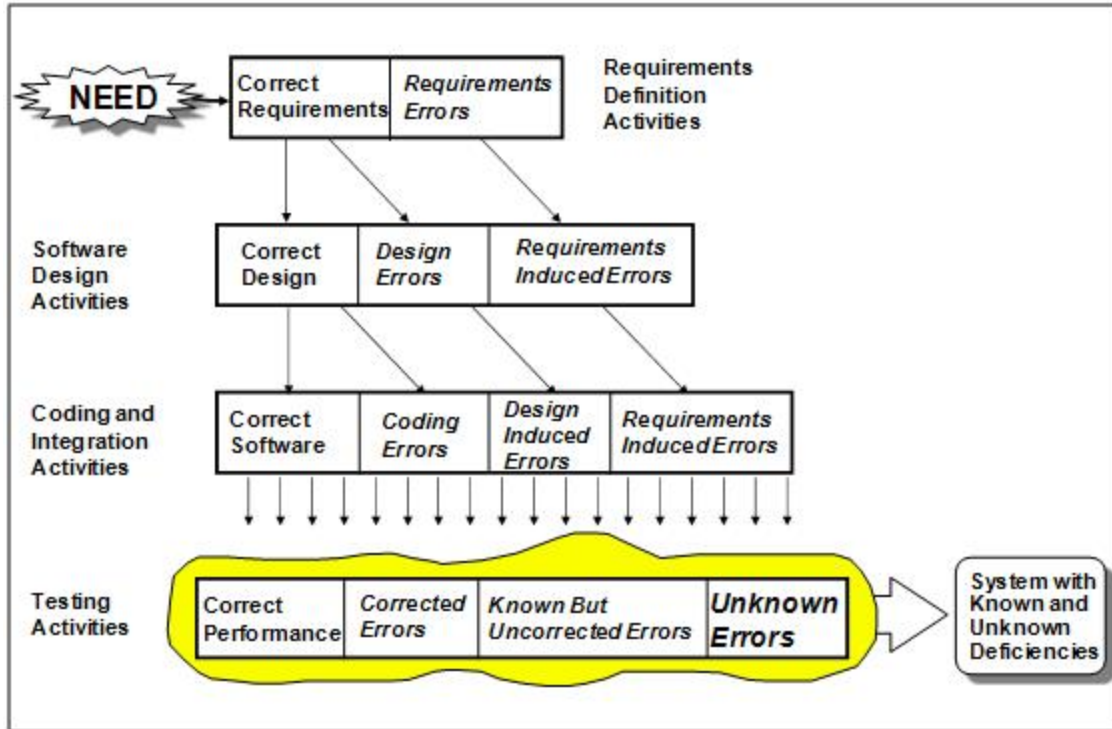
NEED

| Correct Requirements | *Requirements Errors* |
|---|---|

Requirements Definition Activities

Software Design Activities

| Correct Design | *Design Errors* | *Requirements Induced Errors* |
|---|---|---|

Coding and Integration Activities

| Correct Software | *Coding Errors* | *Design Induced Errors* | *Requirements Induced Errors* |
|---|---|---|---|

Testing Activities

| Correct Performance | *Corrected Errors* | *Known But Uncorrected Errors* | ***Unknown Errors*** |
|---|---|---|---|

System with Known and Unknown Deficiencies